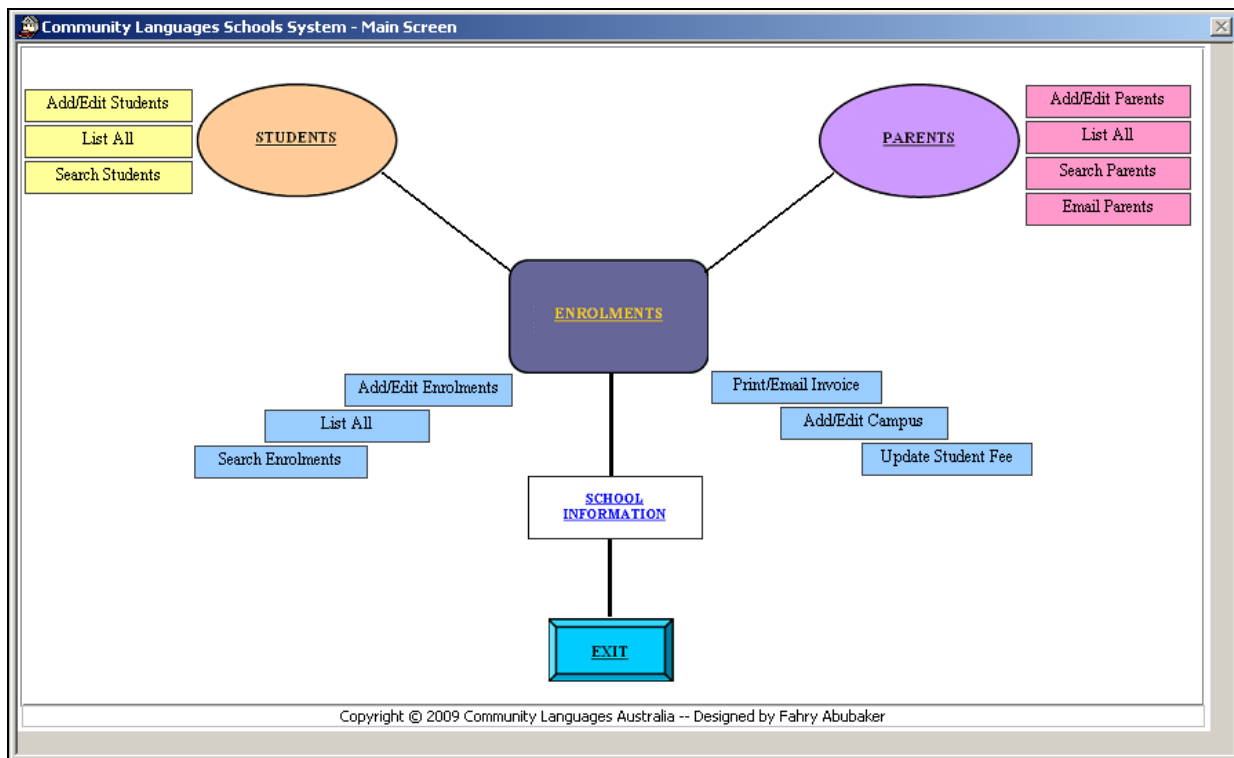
Community Languages Schools System - Main Screen

Add/Edit Students
List All
Search Students

STUDENTS

PARENTS

Add/Edit Parents
List All
Search Parents
Email Parents

ENROLMENTS

Add/Edit Enrolments
List All
Search Enrolments

Print/Email Invoice
Add/Edit Campus
Update Student Fee

SCHOOL INFORMATION

EXIT

Copyright © 2009 Community Languages Australia -- Designed by Fahry Abubaker